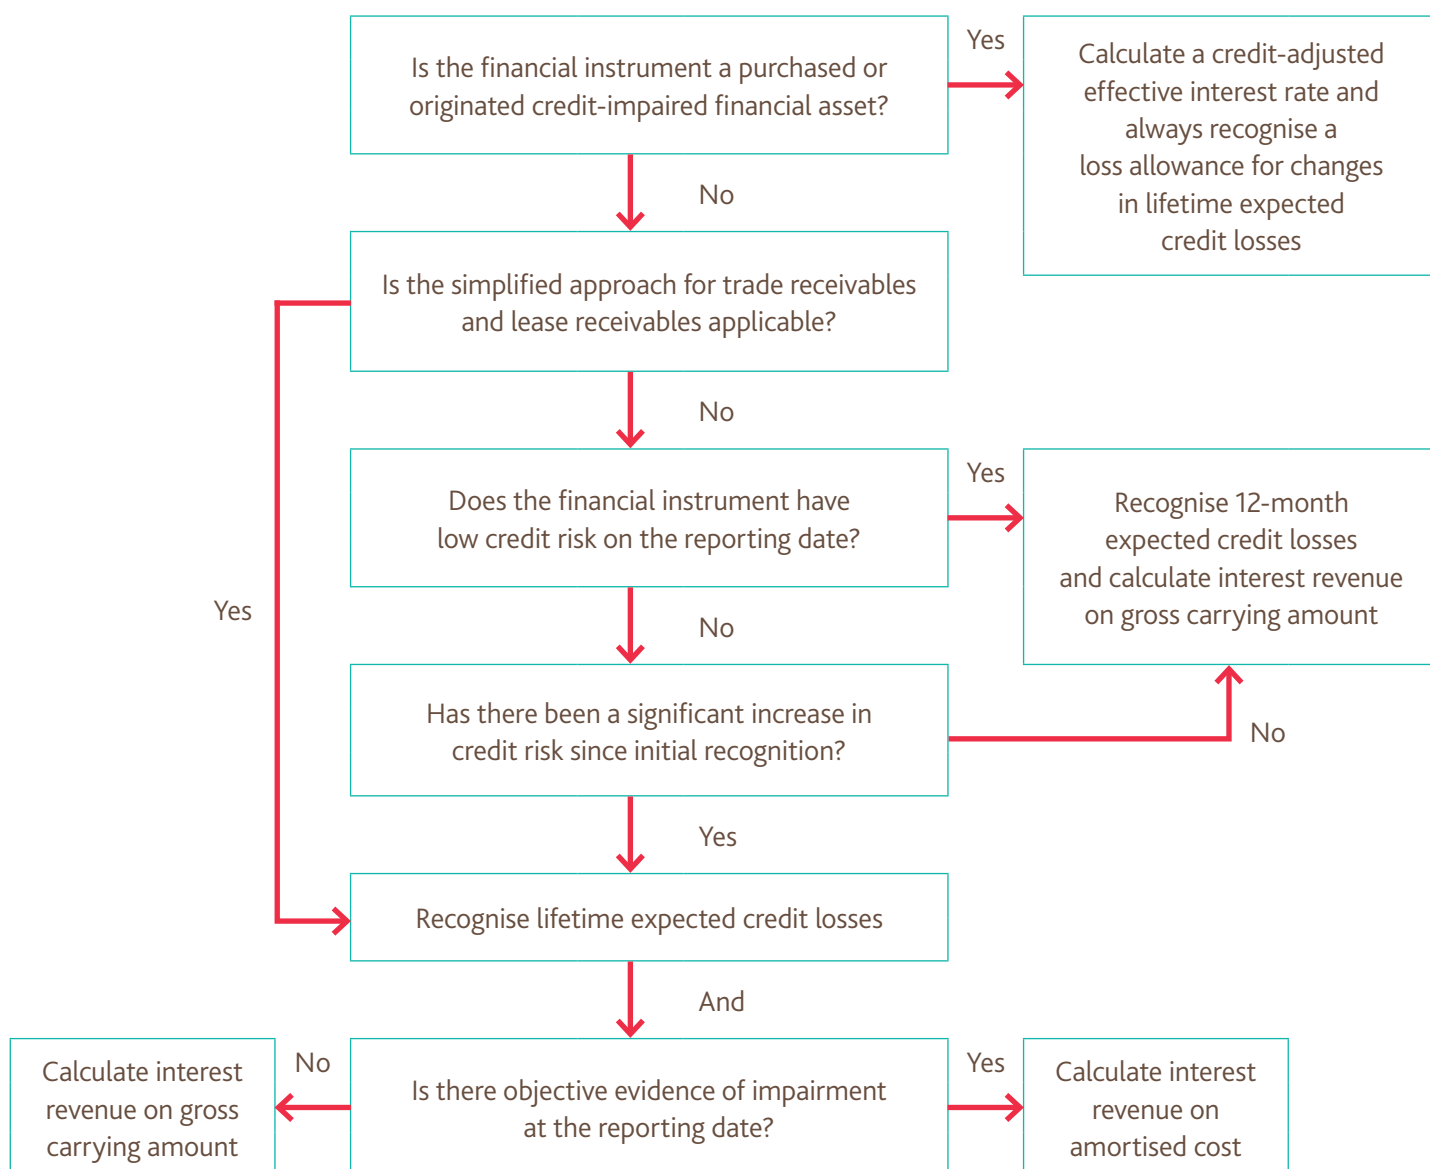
Is the financial instrument a purchased or originated credit-impaired financial asset?

Yes

Calculate a credit-adjusted effective interest rate and always recognise a loss allowance for changes in lifetime expected credit losses

No

Is the simplified approach for trade receivables and lease receivables applicable?

No

Does the financial instrument have low credit risk on the reporting date?

Yes

Recognise 12-month expected credit losses and calculate interest revenue on gross carrying amount

Yes

No

Has there been a significant increase in credit risk since initial recognition?

No

Yes

Recognise lifetime expected credit losses

And

Calculate interest revenue on gross carrying amount

No

Is there objective evidence of impairment at the reporting date?

Yes

Calculate interest revenue on amortised cost